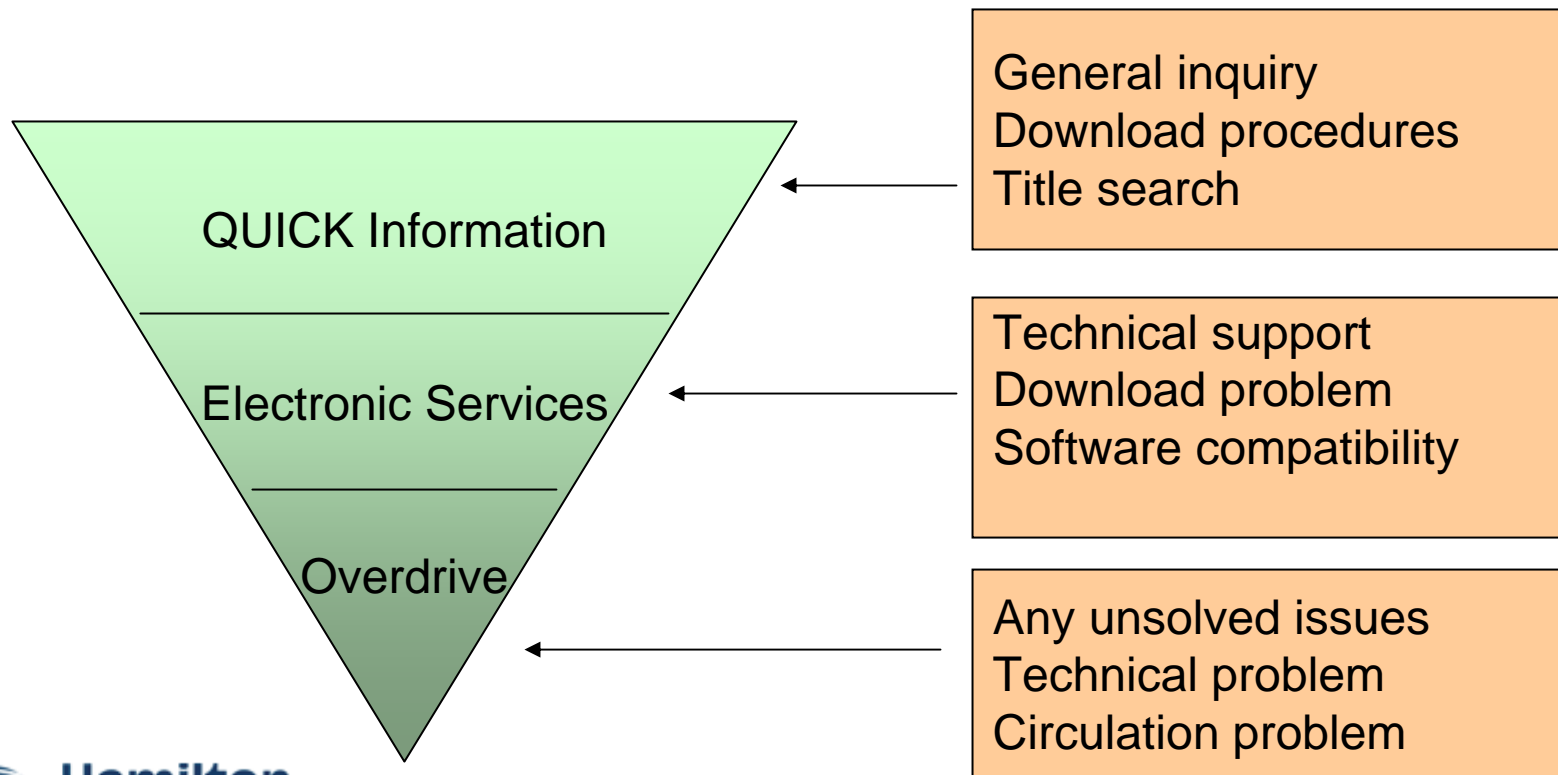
QUICK Information

Electronic Services

Overdrive

General inquiry
Download procedures
Title search

Technical support
Download problem
Software compatibility

Any unsolved issues
Technical problem
Circulation problem

Hamilton